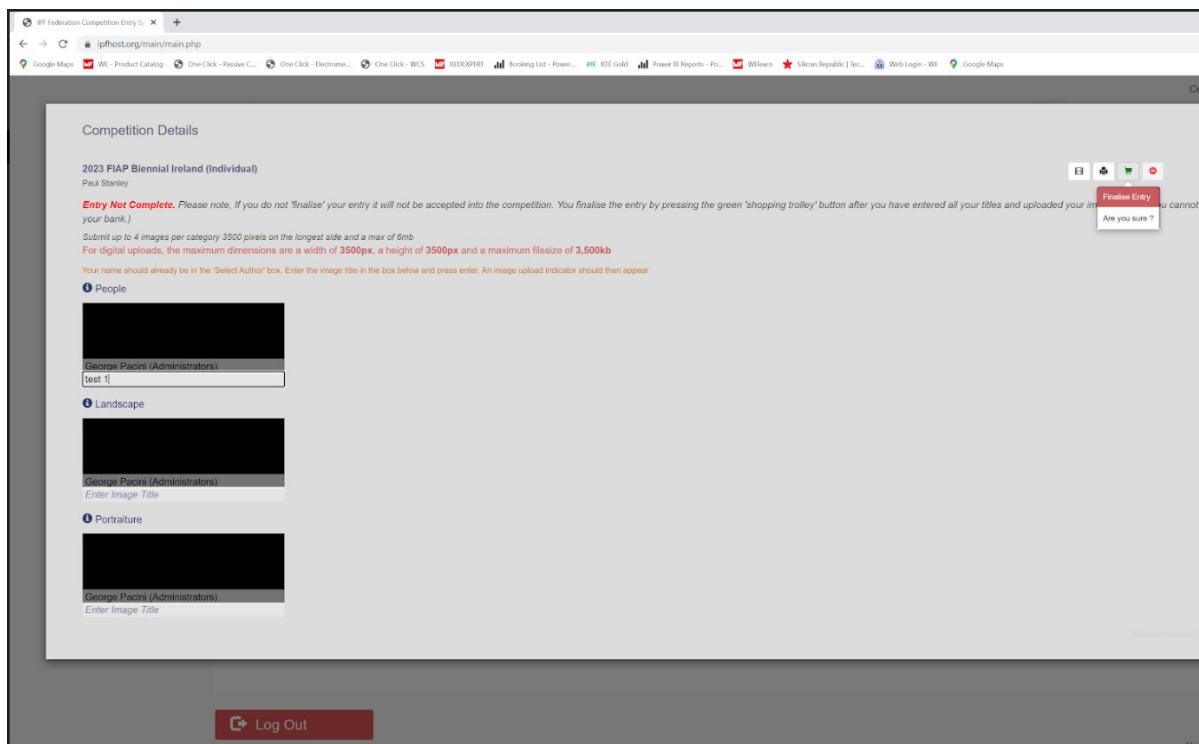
IPF Federation Competition Entry Sy ×  +

ipfhost.org/main/main.php

Google Maps  WE - Product Catalog  One Click - Passive C...  One Click - Electrome...  One Click - WCS  REDEXPERT  Booking List - Power...  RTÉ Gold  Power BI Reports - Po...  WElearn  Silicon Republic | Tec...  Web Login - WE  Google Maps

Competition Details

2023 FIAP Biennial Ireland (Individual)
Paul Stanley

Finalise Entry
Are you sure ?

Entry Not Complete. Please note, If you do not 'finalise' your entry it will not be accepted into the competition. You finalise the entry by pressing the green 'shopping trolley' button after you have entered all your titles and uploaded your im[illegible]u cannot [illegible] your bank.)

Submit up to 4 images per category 3500 pixels on the longest side and a max of 6mb
For digital uploads, the maximum dimensions are a width of 3500px, a height of 3500px and a maximum filesize of 3,500kb

Your name should already be in the 'Select Author' box. Enter the image title in the box below and press enter. An image upload indicator should then appear.

People
George Pacini (Administrators)
test 1

Landscape
George Pacini (Administrators)
Enter Image Title

Portraiture
George Pacini (Administrators)
Enter Image Title

Log Out